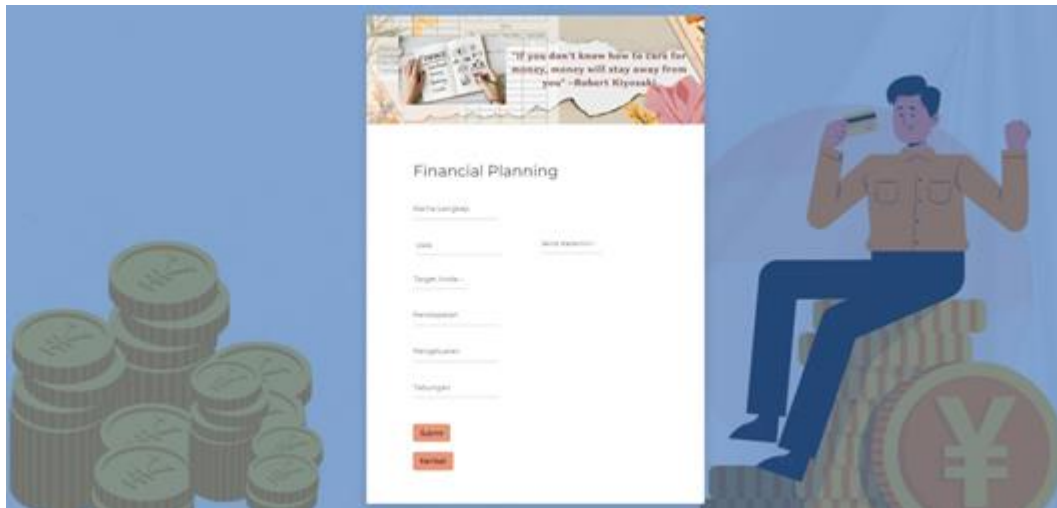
"If you don't know how to care for money, money will stay away from you" -Robert Kiyosaki

Financial Planning

Nama Lengkap

Usia

Jenis Kelamin

Target Waktu

Pendapatan

Pengeluaran

Tabungan

Submit

Kembali